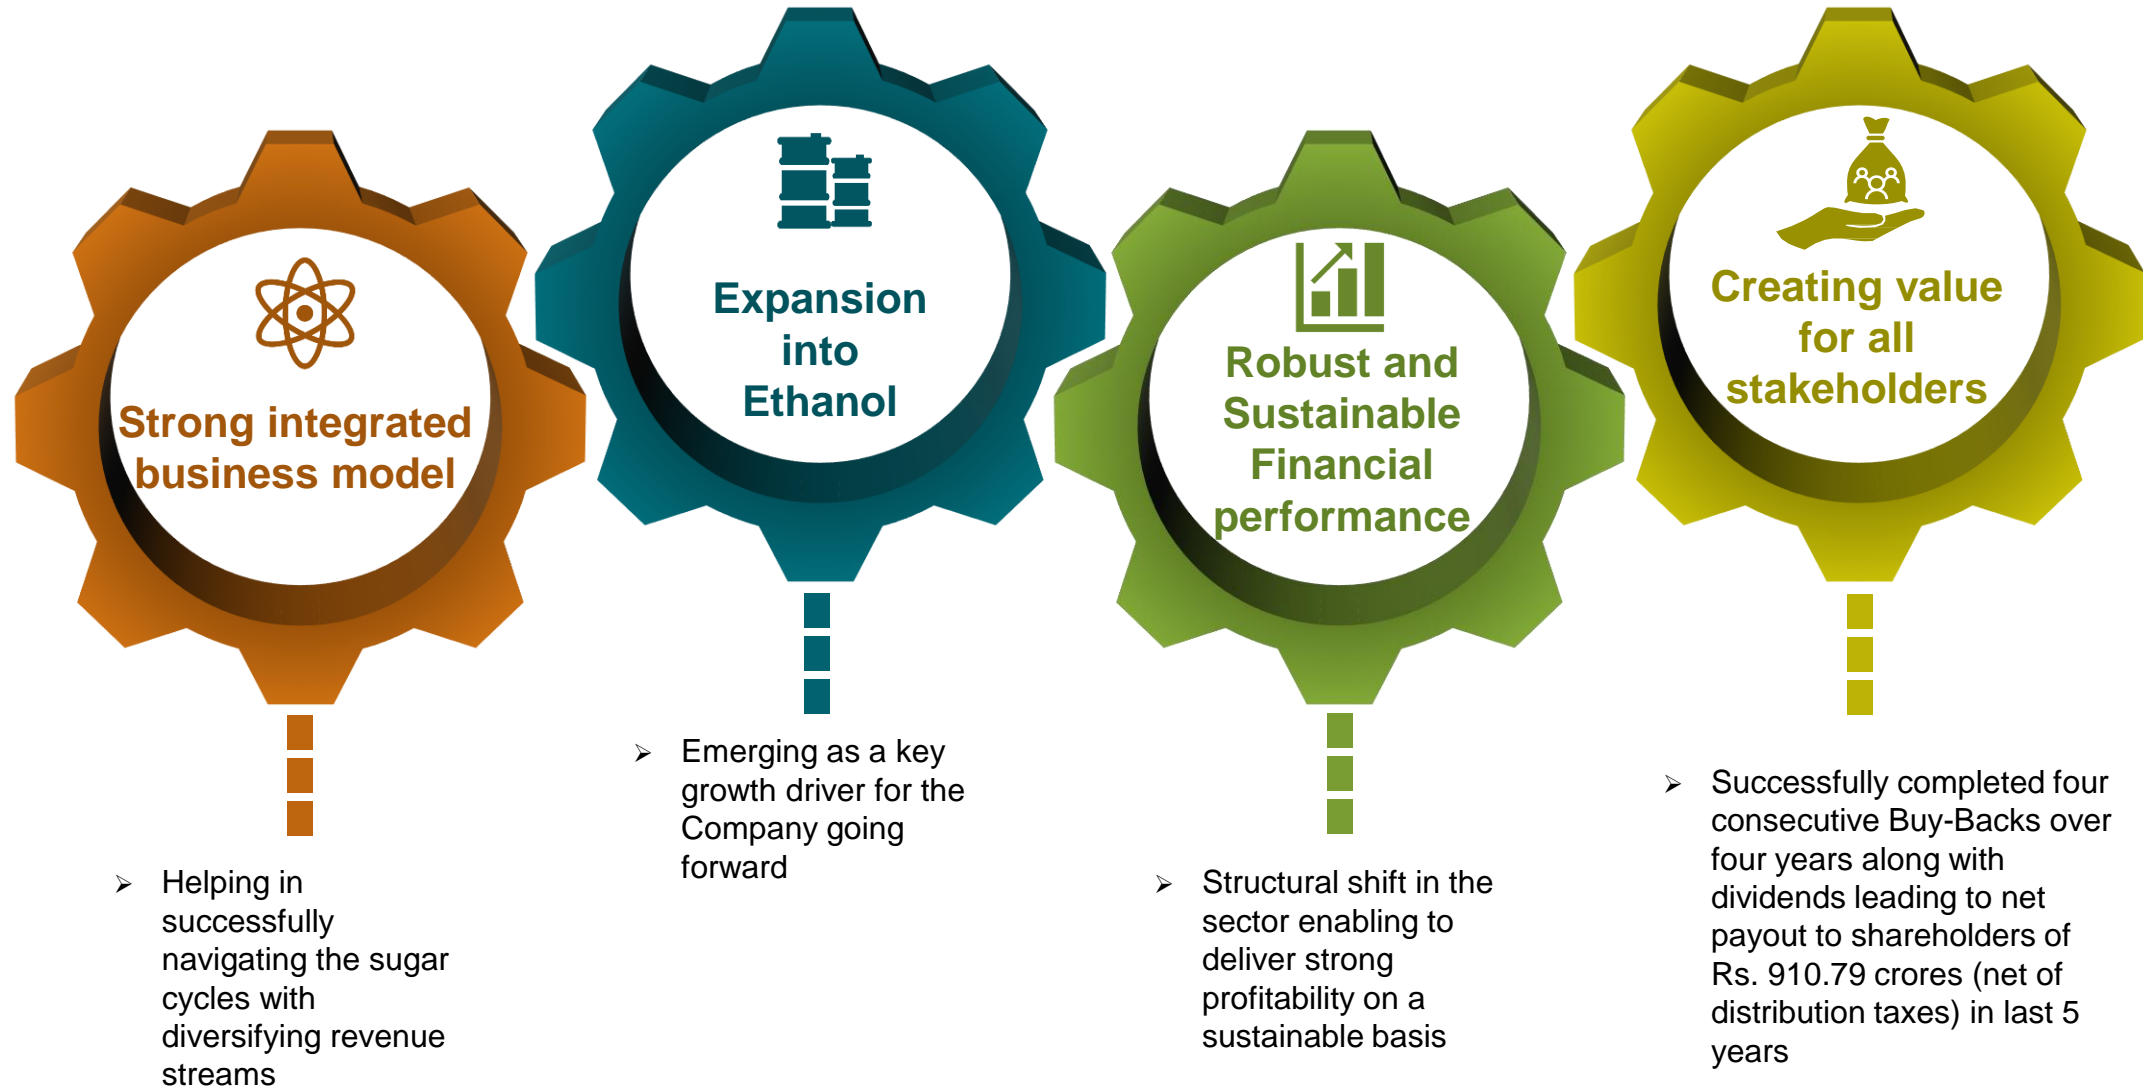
Strong integrated business model

➢ Helping in successfully navigating the sugar cycles with diversifying revenue streams

Expansion into Ethanol

➢ Emerging as a key growth driver for the Company going forward

Robust and Sustainable Financial performance

➢ Structural shift in the sector enabling to deliver strong profitability on a sustainable basis

Creating value for all stakeholders

➢ Successfully completed four consecutive Buy-Backs over four years along with dividends leading to net payout to shareholders of Rs. 910.79 crores (net of distribution taxes) in last 5 years